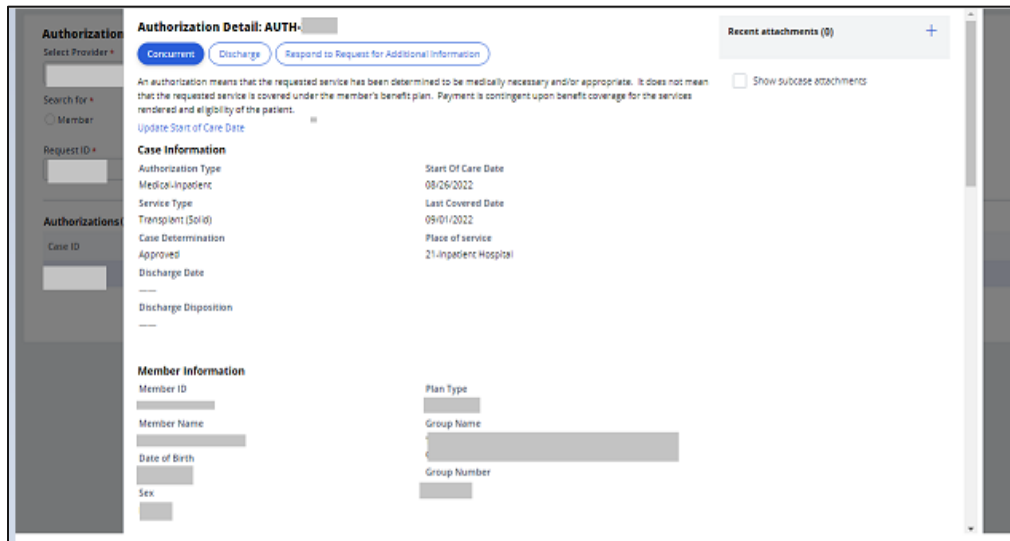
Authorization
Select Provider *

Search for *
Member

Request ID *

Authorizations
Case ID

Authorization Detail: AUTH-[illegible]

Concurrent | Discharge | Respond to Request for Additional Information

An authorization means that the requested service has been determined to be medically necessary and/or appropriate. It does not mean that the requested service is covered under the member's benefit plan. Payment is contingent upon benefit coverage for the services rendered and eligibility of the patient.

Update Start of Care Date

Case Information

Authorization Type
Medical-Inpatient

Start Of Care Date
08/26/2022

Service Type
Transplant (Solid)

Last Covered Date
09/01/2022

Case Determination
Approved

Place of service
21-Inpatient Hospital

Discharge Date
-----

Discharge Disposition
-----

Member Information

Member ID
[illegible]

Plan Type
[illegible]

Member Name
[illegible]

Group Name
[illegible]

Date of Birth
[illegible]

Group Number
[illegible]

Sex
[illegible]

Recent attachments (0) +

Show subcase attachments